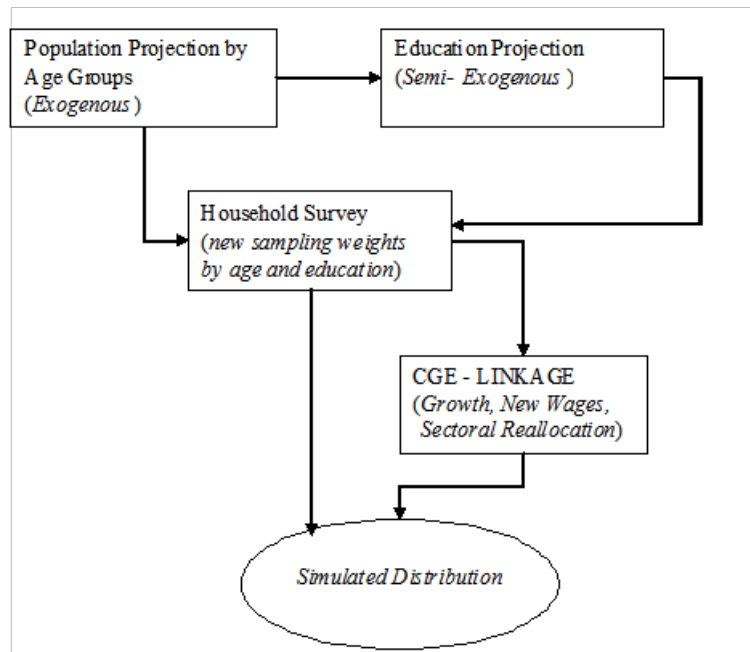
Population Projection by Age Groups
(Exogenous)

Education Projection
(Semi- Exogenous)

Household Survey
(new sampling weights by age and education)

CGE - LINKAGE
(Growth, New Wages, Sectoral Reallocation)

Simulated Distribution